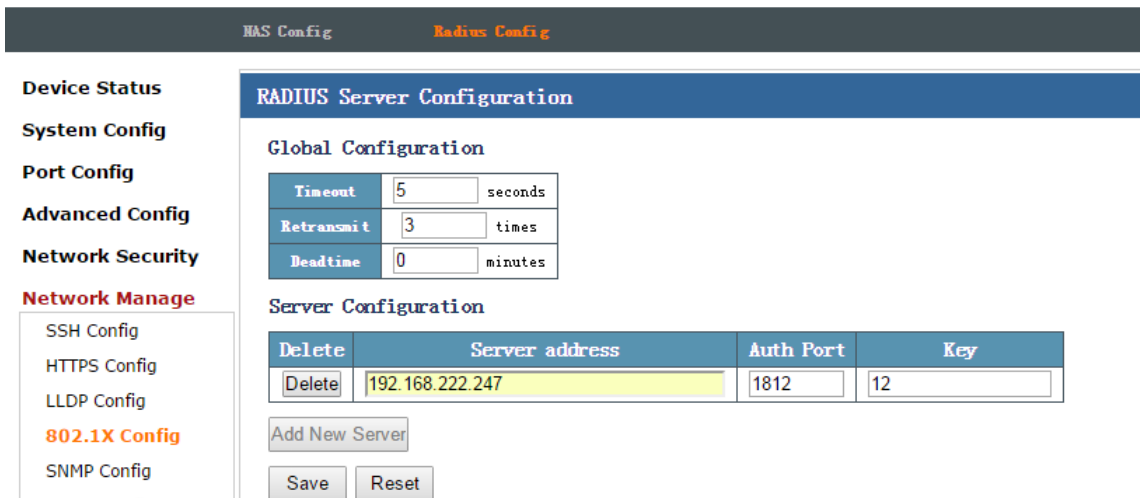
NAS Config Radius Config

Device Status
System Config
Port Config
Advanced Config
Network Security
Network Manage
SSH Config
HTTPS Config
LLDP Config
802.1X Config
SNMP Config

RADIUS Server Configuration

Global Configuration

| Timeout | 5 | seconds |
|---|---|---|
| Retransmit | 3 | times |
| Deadtime | 0 | minutes |

Server Configuration

| Delete | Server address | Auth Port | Key |
|---|---|---|---|
| Delete | 192.168.222.247 | 1812 | 12 |

Add New Server

Save Reset